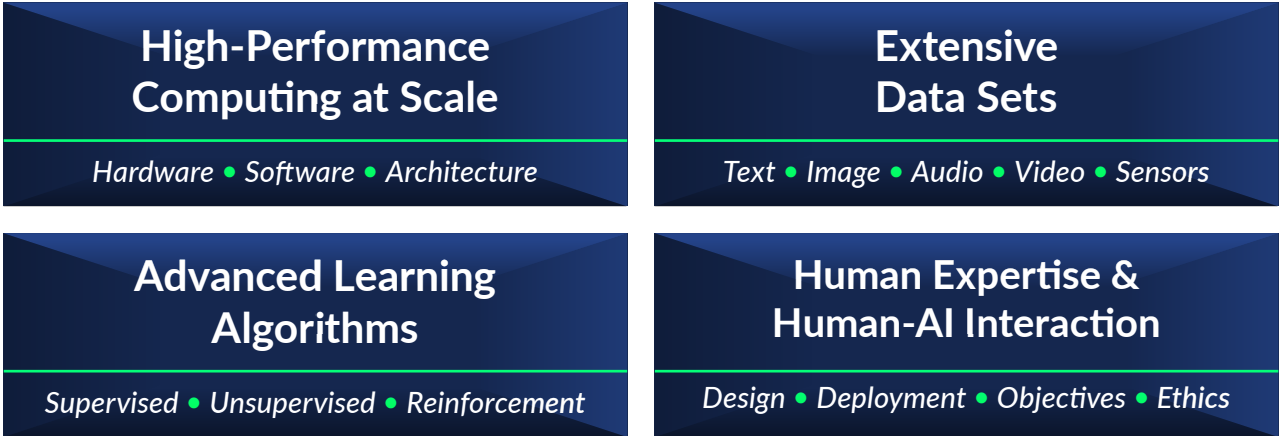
High-Performance Computing at Scale

Hardware • Software • Architecture

Extensive Data Sets

Text • Image • Audio • Video • Sensors

Advanced Learning Algorithms

Supervised • Unsupervised • Reinforcement

Human Expertise & Human-AI Interaction

Design • Deployment • Objectives • Ethics